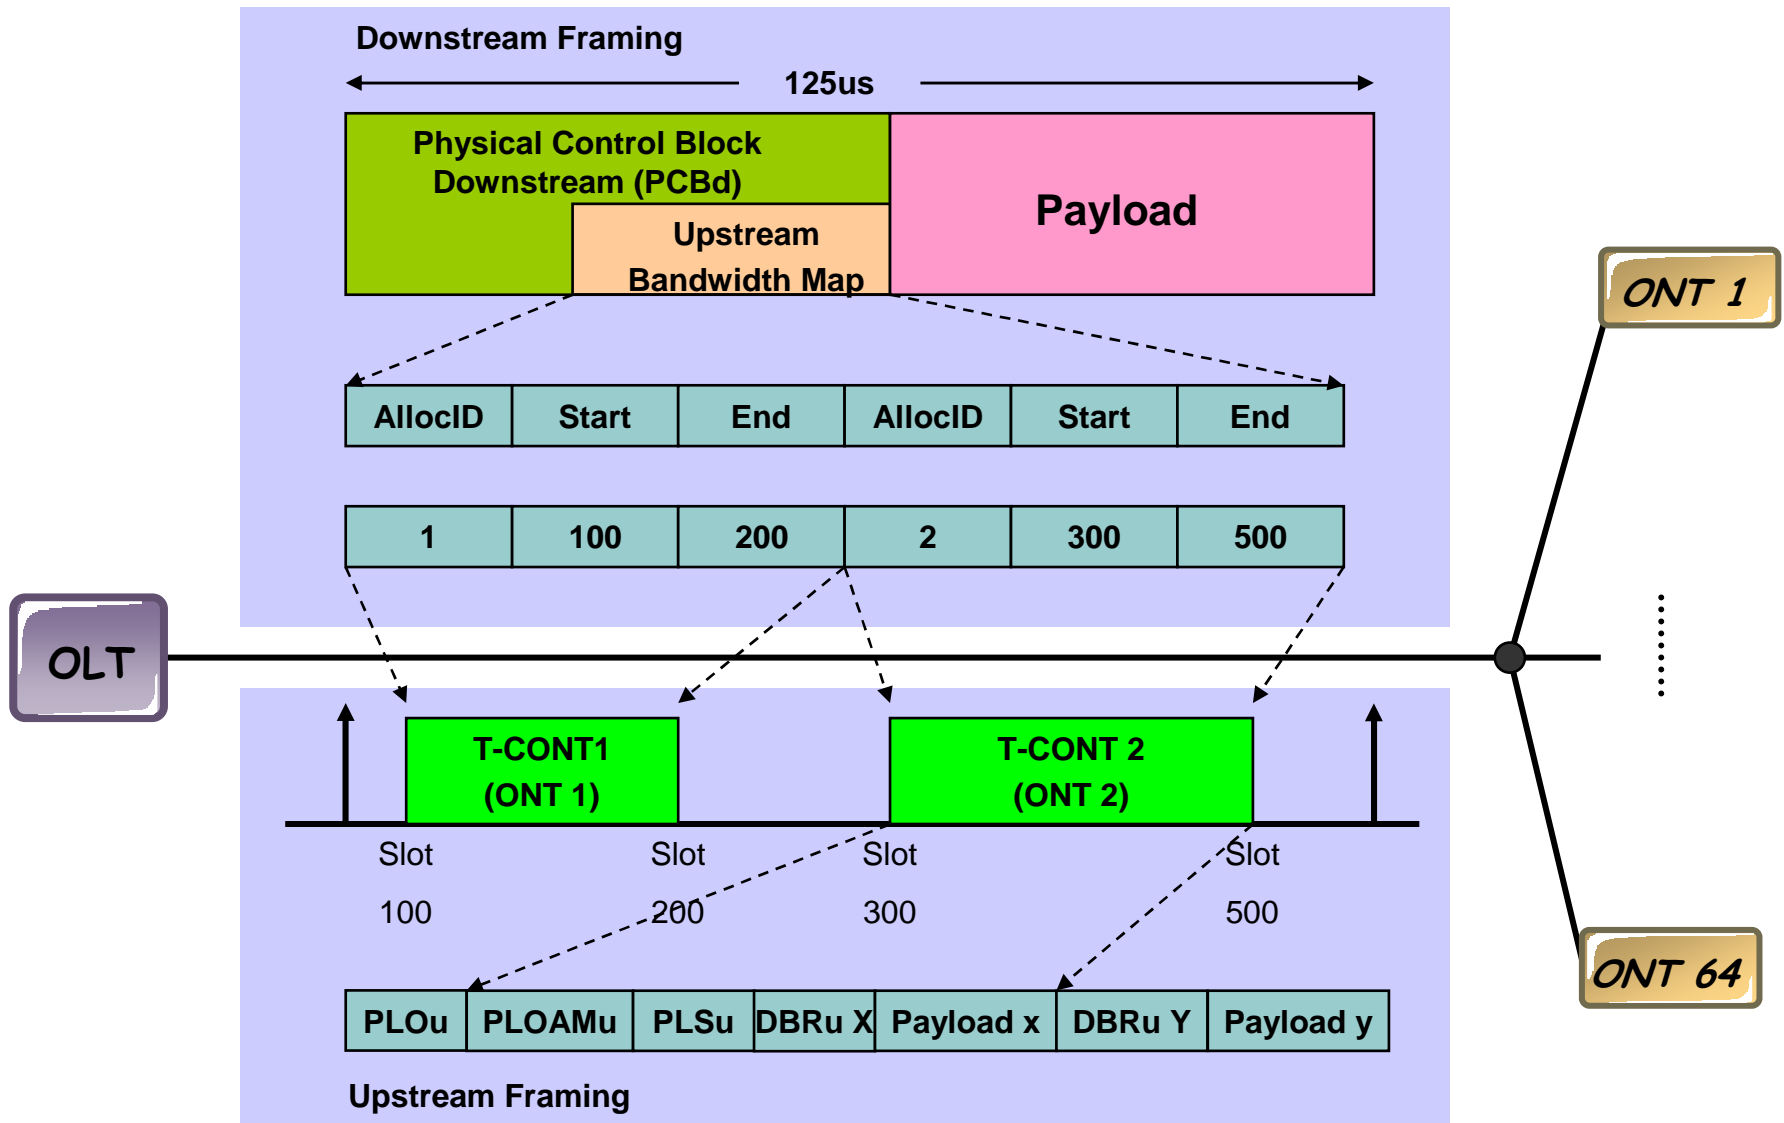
Downstream Framing

125us

Physical Control Block Downstream (PCBd)

Upstream Bandwidth Map

Payload

ONT 1

| AllocID | Start | End | AllocID | Start | End |
|---|---|---|---|---|---|
| 1 | 100 | 200 | 2 | 300 | 500 |

OLT

T-CONT1 (ONT 1)

T-CONT 2 (ONT 2)

Slot 100

Slot 200

Slot 300

Slot 500

ONT 64

| PLOu | PLOAMu | PLSu | DBRu X | Payload x | DBRu Y | Payload y |
|---|---|---|---|---|---|---|

Upstream Framing